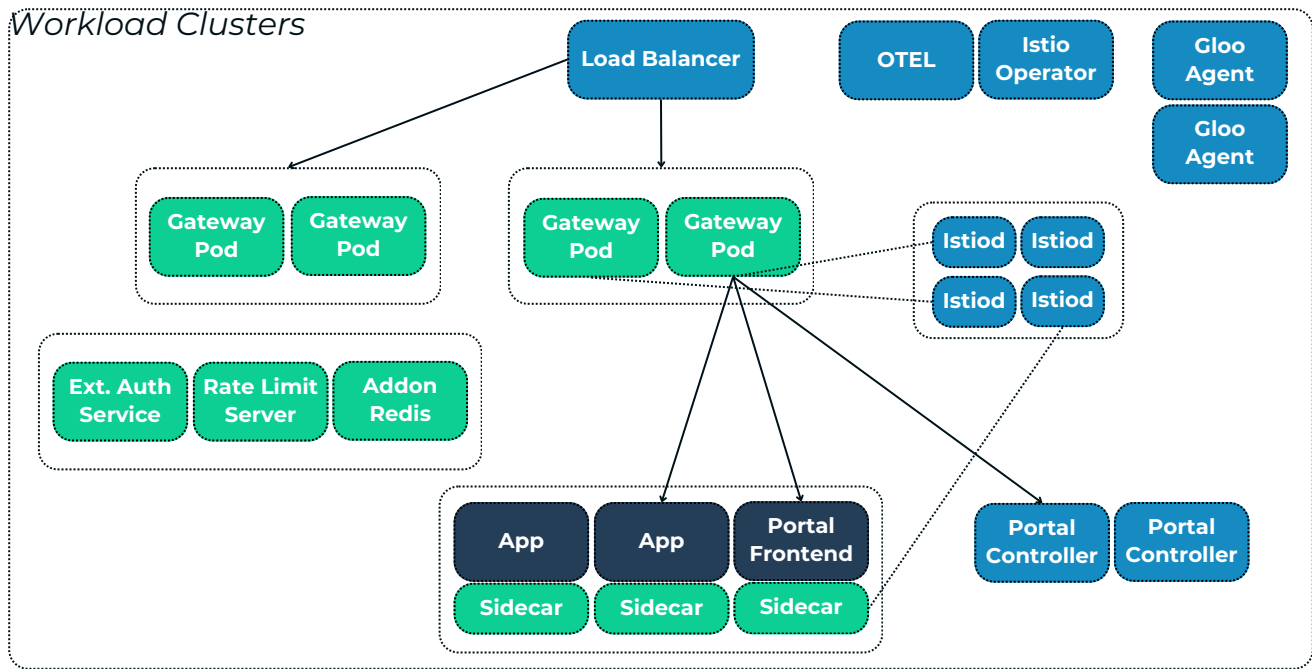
Workload Clusters

Load Balancer

OTEL

Istio Operator

Gloo Agent

Gloo Agent

Gateway Pod

Gateway Pod

Gateway Pod

Gateway Pod

Istiod

Istiod

Istiod

Istiod

Ext. Auth Service

Rate Limit Server

Addon Redis

App

App

Portal Frontend

Sidecar

Sidecar

Sidecar

Portal Controller

Portal Controller